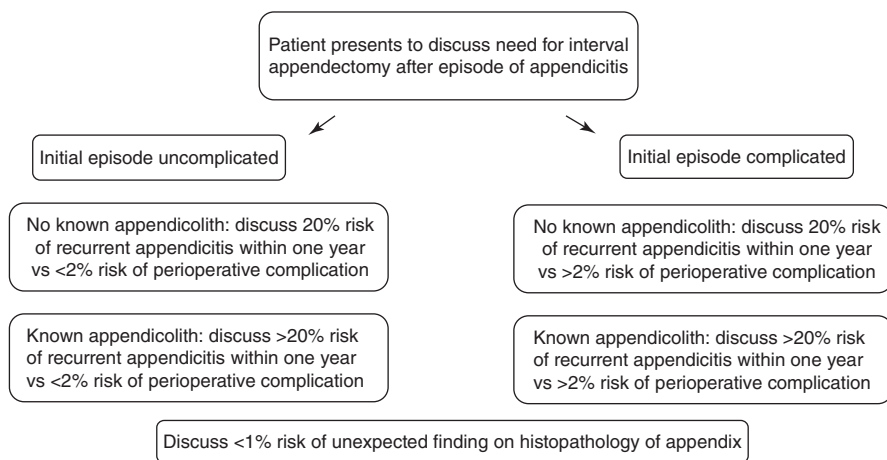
Patient presents to discuss need for interval appendectomy after episode of appendicitis

Initial episode uncomplicated

Initial episode complicated

No known appendicolith: discuss 20% risk of recurrent appendicitis within one year vs <2% risk of perioperative complication

Known appendicolith: discuss >20% risk of recurrent appendicitis within one year vs <2% risk of perioperative complication

No known appendicolith: discuss 20% risk of recurrent appendicitis within one year vs >2% risk of perioperative complication

Known appendicolith: discuss >20% risk of recurrent appendicitis within one year vs >2% risk of perioperative complication

Discuss <1% risk of unexpected finding on histopathology of appendix